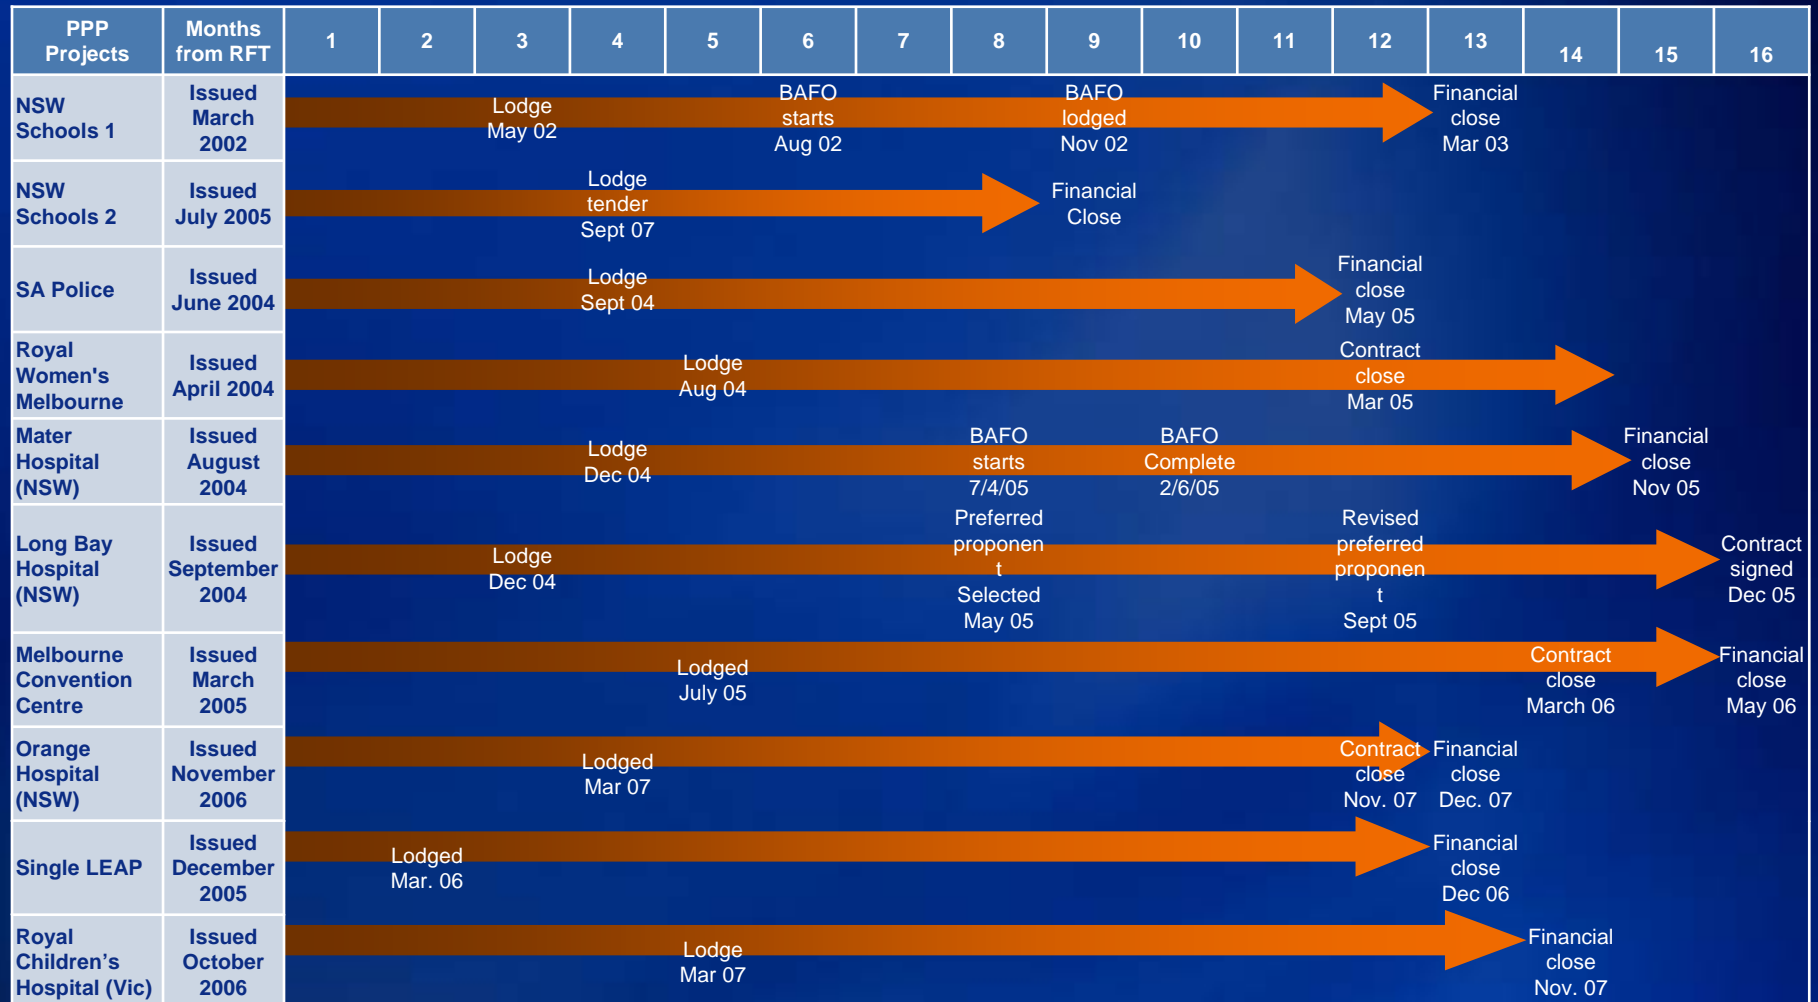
| PPP Projects | Months from RFT | 1 | 2 | 3 | 4 | 5 | 6 | 7 | 8 | 9 | 10 | 11 | 12 | 13 | 14 | 15 | 16 |
|---|---|---|---|---|---|---|---|---|---|---|---|---|---|---|---|---|---|
| NSW Schools 1 | Issued March 2002 | | | Lodge May 02 | | | BAFO starts Aug 02 | | | BAFO lodged Nov 02 | | | | Financial close Mar 03 | | | |
| NSW Schools 2 | Issued July 2005 | | | | Lodge tender Sept 07 | | | | | Financial Close | | | | | | | |
| SA Police | Issued June 2004 | | | | Lodge Sept 04 | | | | | | | | Financial close May 05 | | | | |
| Royal Women's Melbourne | Issued April 2004 | | | | | Lodge Aug 04 | | | | | | | Contract close Mar 05 | | | | |
| Mater Hospital (NSW) | Issued August 2004 | | | | Lodge Dec 04 | | | | BAFO starts 7/4/05 | | BAFO Complete 2/6/05 | | | | | Financial close Nov 05 | |
| Long Bay Hospital (NSW) | Issued September 2004 | | | Lodge Dec 04 | | | | | Preferred proponent Selected May 05 | | | | Revised preferred proponent Sept 05 | | | | Contract signed Dec 05 |
| Melbourne Convention Centre | Issued March 2005 | | | | | Lodged July 05 | | | | | | | | | Contract close March 06 | | Financial close May 06 |
| Orange Hospital (NSW) | Issued November 2006 | | | | Lodged Mar 07 | | | | | | | | Contract close Nov. 07 | Financial close Dec. 07 | | | |
| Single LEAP | Issued December 2005 | | Lodged Mar. 06 | | | | | | | | | | | Financial close Dec 06 | | | |
| Royal Children's Hospital (Vic) | Issued October 2006 | | | | | Lodge Mar 07 | | | | | | | | | Financial close Nov. 07 | | |